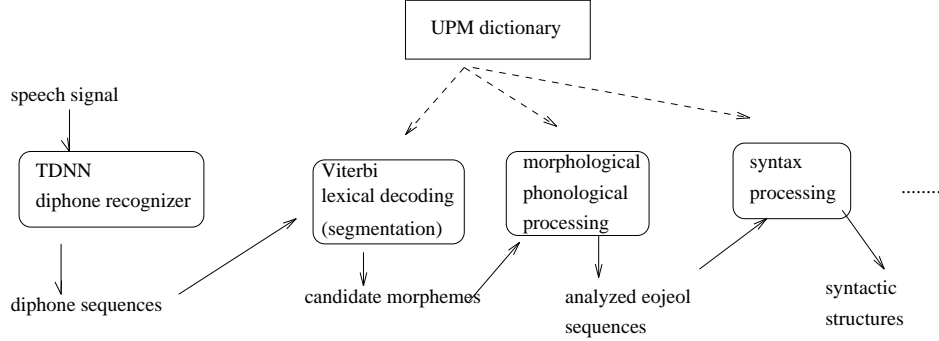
UPM dictionary

speech signal

TDNN
diphone recognizer

diphone sequences

Viterbi
lexical decoding
(segmentation)

candidate morphemes

morphological
phonological
processing

analyzed eojeol
sequences

syntax
processing

syntactic
structures

.......